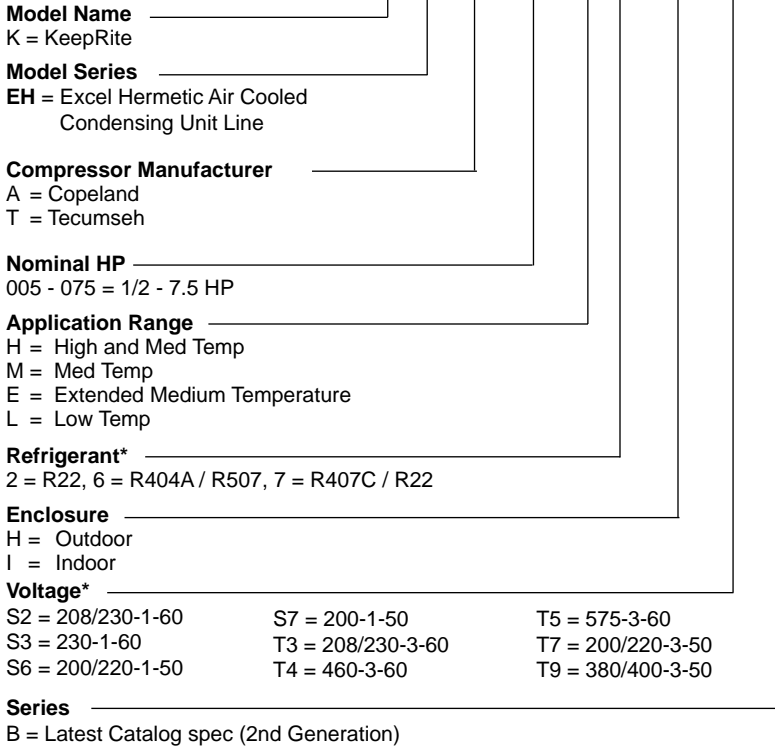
Model Name
K = KeepRite

Model Series
EH = Excel Hermetic Air Cooled Condensing Unit Line

Compressor Manufacturer
A = Copeland
T = Tecumseh

Nominal HP
005 - 075 = 1/2 - 7.5 HP

Application Range
H = High and Med Temp
M = Med Temp
E = Extended Medium Temperature
L = Low Temp

Refrigerant*
2 = R22, 6 = R404A / R507, 7 = R407C / R22

Enclosure
H = Outdoor
I = Indoor

Voltage*
S2 = 208/230-1-60
S3 = 230-1-60
S6 = 200/220-1-50
S7 = 200-1-50
T3 = 208/230-3-60
T4 = 460-3-60
T5 = 575-3-60
T7 = 200/220-3-50
T9 = 380/400-3-50

Series
B = Latest Catalog spec (2nd Generation)